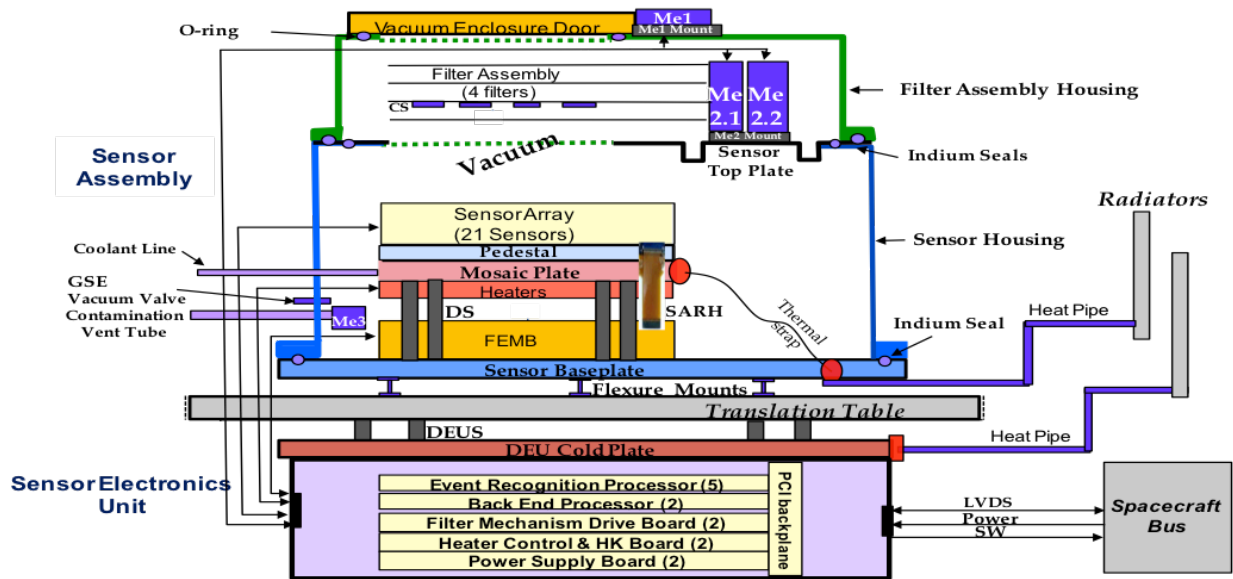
O-ring

Vacuum Enclosure Door

Me1
Me1 Mount

Filter Assembly
(4 filters)

CS

Me 2.1

Me 2.2

Me2 Mount

Filter Assembly Housing

Vacuum

Sensor Top Plate

Indium Seals

Sensor Assembly

Radiators

SensorArray
(21 Sensors)

Sensor Housing

Coolant Line

Pedestal

Mosaic Plate

GSE Vacuum Valve

Heaters

Contamination Vent Tube

Me3

DS

SARH

Thermal strap

Heat Pipe

Indium Seal

FEMB

Sensor Baseplate

Flexure Mounts

Translation Table

DEUS

Heat Pipe

DEU Cold Plate

Sensor Electronics Unit

Event Recognition Processor (5)

Back End Processor (2)

Filter Mechanism Drive Board (2)

Heater Control & HK Board (2)

Power Supply Board (2)

PCI backplane

LVDS

Power

SW

Spacecraft Bus